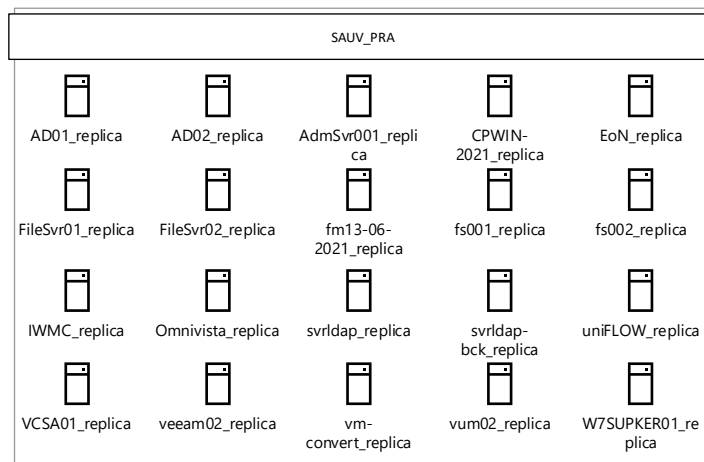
SAUV_PRA

AD01_replica

AD02_replica

AdmSvr001_replica

CPWIN-2021_replica

EoN_replica

FileSvr01_replica

FileSvr02_replica

fm13-06-2021_replica

fs001_replica

fs002_replica

IWMC_replica

Omnivista_replica

svrldap_replica

svrldap-bck_replica

uniFLOW_replica

VCSA01_replica

veeam02_replica

vm-convert_replica

vum02_replica

W7SUPKER01_replica